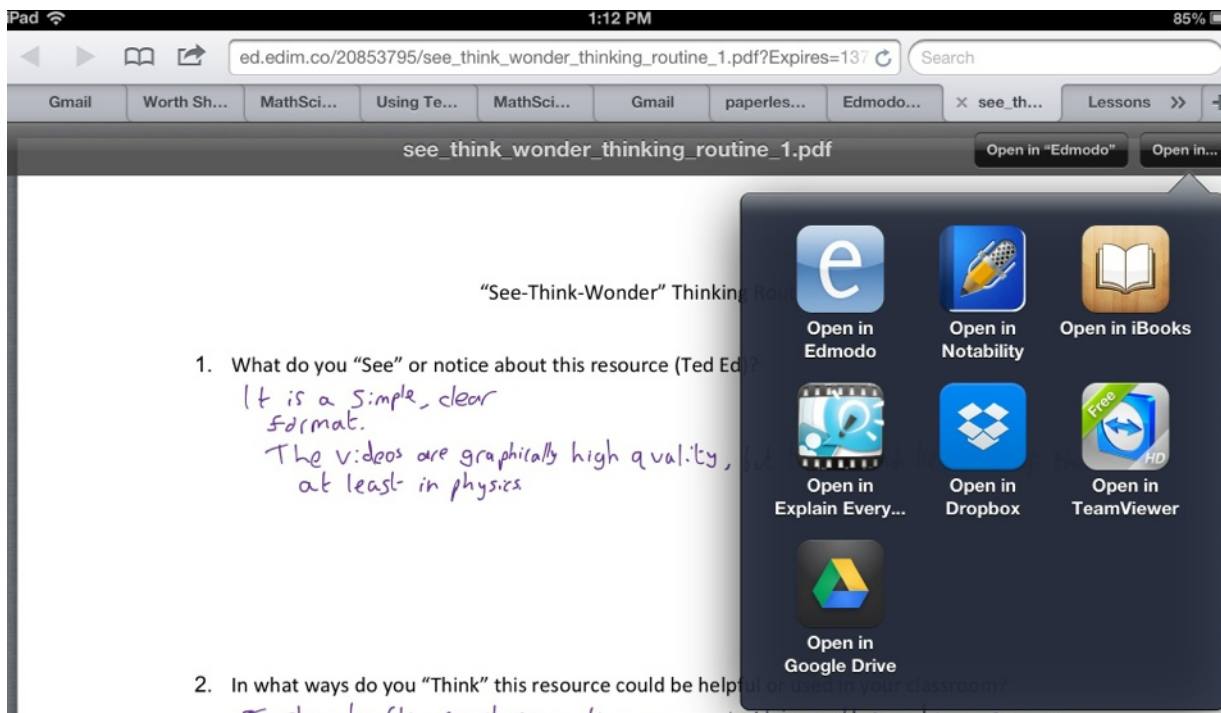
iPad 1:12 PM 85%

ed.edim.co/20853795/see_think_wonder_thinking_routine_1.pdf?Expires=137

Search

Gmail | Worth Sh... | MathSci... | Using Te... | MathSci... | Gmail | paperles... | Edmodo... | see_th... | Lessons

see_think_wonder_thinking_routine_1.pdf

Open in "Edmodo"

Open in...

"See-Think-Wonder" Thinking Ro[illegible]

1. What do you "See" or notice about this resource (Ted Ed)?

It is a simple, clear format.
The videos are graphically high quality, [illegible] at least in physics

2. In what ways do you "Think" this resource could be helpf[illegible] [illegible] in your classroom?

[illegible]

Open in Edmodo

Open in Notability

Open in iBooks

Open in Explain Every...

Open in Dropbox

Free HD

Open in TeamViewer

Open in Google Drive